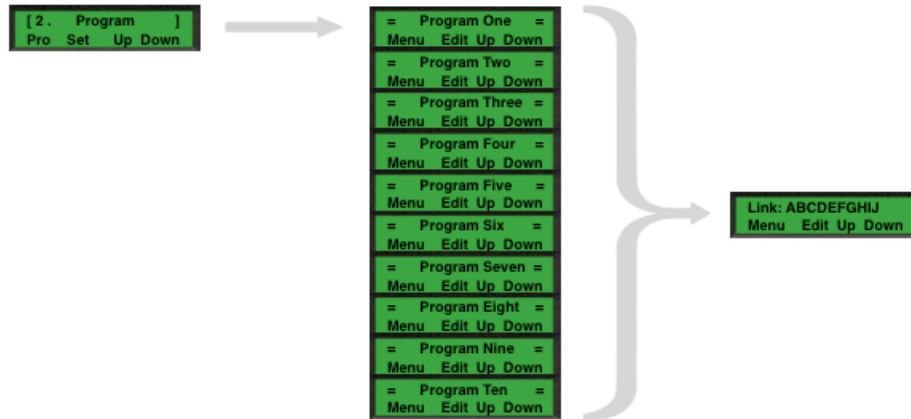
[ 2 . Program ]
Pro Set Up Down

= Program One =
Menu Edit Up Down

= Program Two =
Menu Edit Up Down

= Program Three =
Menu Edit Up Down

= Program Four =
Menu Edit Up Down

= Program Five =
Menu Edit Up Down

= Program Six =
Menu Edit Up Down

= Program Seven =
Menu Edit Up Down

= Program Eight =
Menu Edit Up Down

= Program Nine =
Menu Edit Up Down

= Program Ten =
Menu Edit Up Down

Link: ABCDEFGHIJ
Menu Edit Up Down